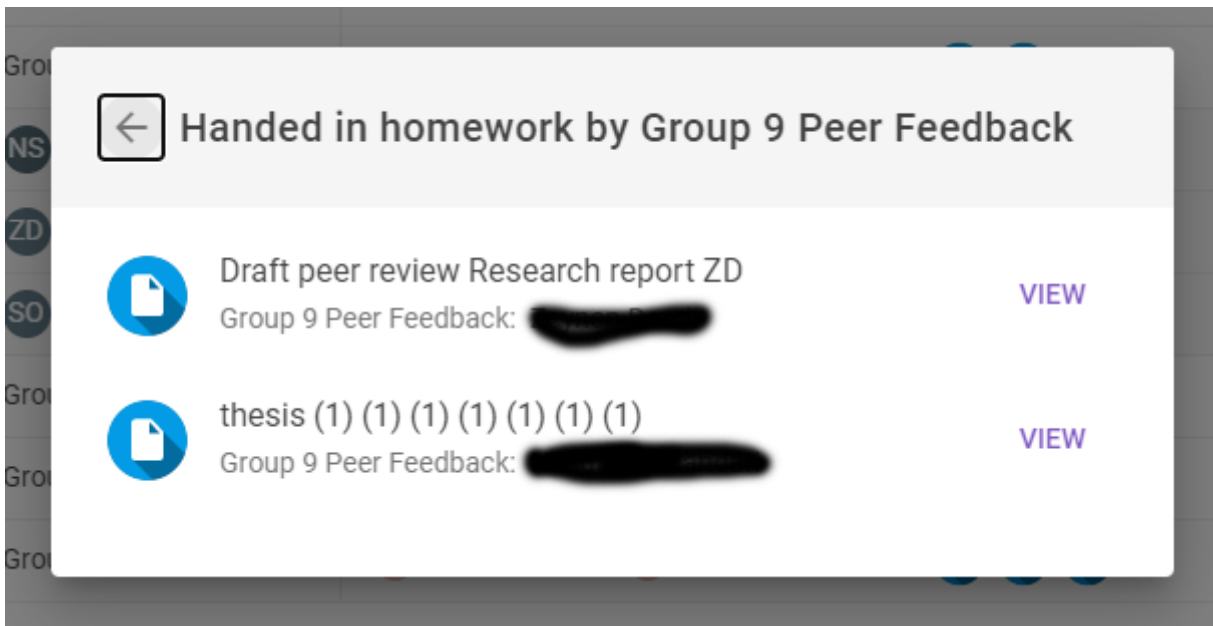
Grou

NS

ZD

SO

Grou

Grou

Grou

Handed in homework by Group 9 Peer Feedback

Draft peer review Research report ZD
Group 9 Peer Feedback: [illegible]

VIEW

thesis (1) (1) (1) (1) (1) (1) (1)
Group 9 Peer Feedback: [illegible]

VIEW